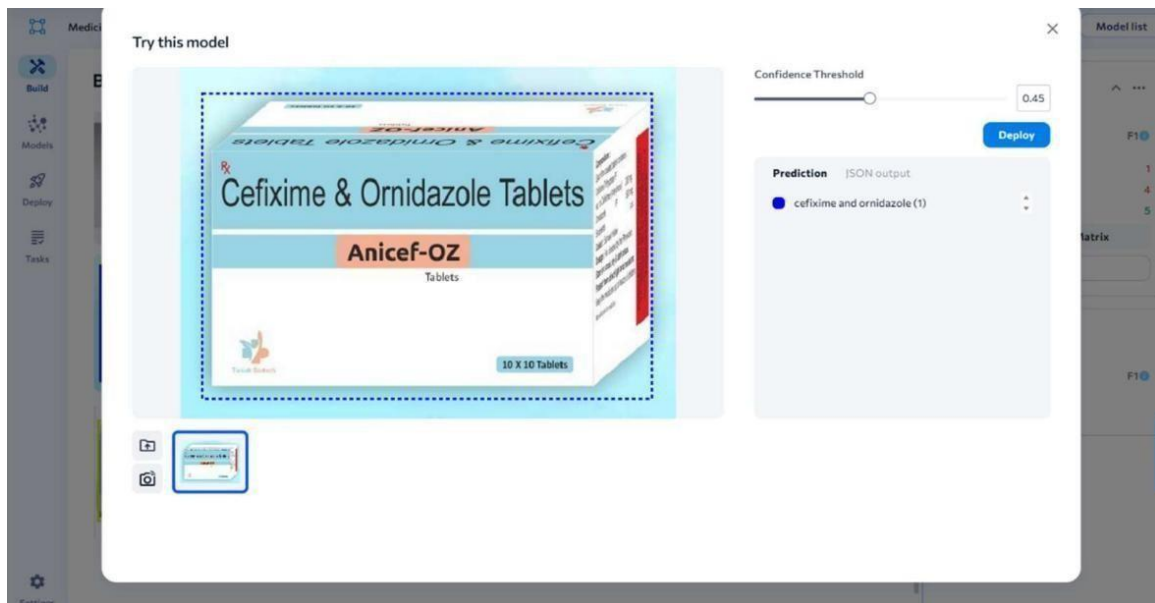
Medici

Build

Models

Deploy

Tasks

Settings

Model list

Try this model

×

Rx
Cefixime & Ornidazole Tablets

Anicef-OZ
Tablets

10 X 10 Tablets

Confidence Threshold

0.45

Deploy

Prediction JSON output

cefixime and ornidazole (1)

F1

1
4
5

atrix

F1